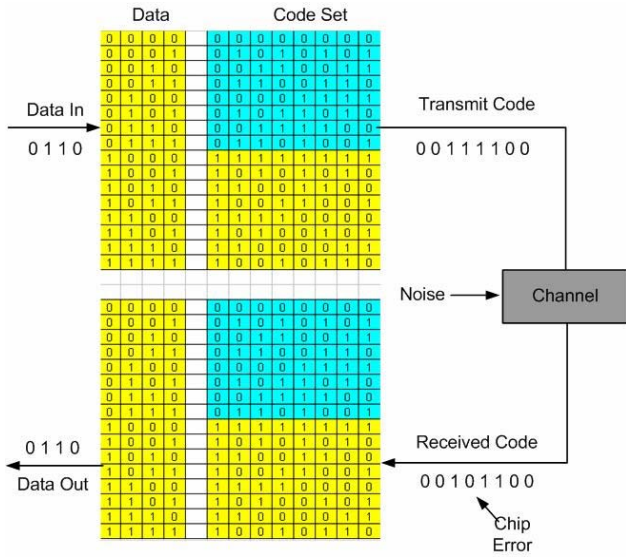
Data

Code Set

| 0 | 0 | 0 | 0 | 0 | 0 | 0 | 0 | 0 | 0 | 0 | 0 |
|---|---|---|---|---|---|---|---|---|---|---|---|
| 0 | 0 | 0 | 1 | 0 | 1 | 0 | 1 | 0 | 1 | 0 | 1 |
| 0 | 0 | 1 | 0 | 0 | 0 | 1 | 1 | 0 | 0 | 1 | 1 |
| 0 | 0 | 1 | 1 | 0 | 1 | 1 | 0 | 0 | 1 | 1 | 0 |
| 0 | 1 | 0 | 0 | 0 | 0 | 0 | 0 | 1 | 1 | 1 | 1 |
| 0 | 1 | 0 | 1 | 0 | 1 | 0 | 1 | 1 | 0 | 1 | 0 |
| 0 | 1 | 1 | 0 | 0 | 0 | 1 | 1 | 1 | 1 | 0 | 0 |
| 0 | 1 | 1 | 1 | 0 | 1 | 1 | 0 | 1 | 0 | 0 | 1 |
| 1 | 0 | 0 | 0 | 1 | 1 | 1 | 1 | 1 | 1 | 1 | 1 |
| 1 | 0 | 0 | 1 | 1 | 0 | 1 | 0 | 1 | 0 | 1 | 0 |
| 1 | 0 | 1 | 0 | 1 | 1 | 0 | 0 | 1 | 1 | 0 | 0 |
| 1 | 0 | 1 | 1 | 1 | 0 | 0 | 1 | 1 | 0 | 0 | 1 |
| 1 | 1 | 0 | 0 | 1 | 1 | 1 | 1 | 0 | 0 | 0 | 0 |
| 1 | 1 | 0 | 1 | 1 | 0 | 1 | 0 | 0 | 1 | 0 | 1 |
| 1 | 1 | 1 | 0 | 1 | 1 | 0 | 0 | 0 | 0 | 1 | 1 |
| 1 | 1 | 1 | 1 | 1 | 0 | 0 | 1 | 0 | 1 | 1 | 0 |

Data In

0 1 1 0

Transmit Code

0 0 1 1 1 1 0 0

Noise

Channel

| 0 | 0 | 0 | 0 | 0 | 0 | 0 | 0 | 0 | 0 | 0 | 0 |
|---|---|---|---|---|---|---|---|---|---|---|---|
| 0 | 0 | 0 | 1 | 0 | 1 | 0 | 1 | 0 | 1 | 0 | 1 |
| 0 | 0 | 1 | 0 | 0 | 0 | 1 | 1 | 0 | 0 | 1 | 1 |
| 0 | 0 | 1 | 1 | 0 | 1 | 1 | 0 | 0 | 1 | 1 | 0 |
| 0 | 1 | 0 | 0 | 0 | 0 | 0 | 0 | 1 | 1 | 1 | 1 |
| 0 | 1 | 0 | 1 | 0 | 1 | 0 | 1 | 1 | 0 | 1 | 0 |
| 0 | 1 | 1 | 0 | 0 | 0 | 1 | 1 | 1 | 1 | 0 | 0 |
| 0 | 1 | 1 | 1 | 0 | 1 | 1 | 0 | 1 | 0 | 0 | 1 |
| 1 | 0 | 0 | 0 | 1 | 1 | 1 | 1 | 1 | 1 | 1 | 1 |
| 1 | 0 | 0 | 1 | 1 | 0 | 1 | 0 | 1 | 0 | 1 | 0 |
| 1 | 0 | 1 | 0 | 1 | 1 | 0 | 0 | 1 | 1 | 0 | 0 |
| 1 | 0 | 1 | 1 | 1 | 0 | 0 | 1 | 1 | 0 | 0 | 1 |
| 1 | 1 | 0 | 0 | 1 | 1 | 1 | 1 | 0 | 0 | 0 | 0 |
| 1 | 1 | 0 | 1 | 1 | 0 | 1 | 0 | 0 | 1 | 0 | 1 |
| 1 | 1 | 1 | 0 | 1 | 1 | 0 | 0 | 0 | 0 | 1 | 1 |
| 1 | 1 | 1 | 1 | 1 | 0 | 0 | 1 | 0 | 1 | 1 | 0 |

0 1 1 0

Data Out

Received Code

0 0 1 0 1 1 0 0

Chip Error